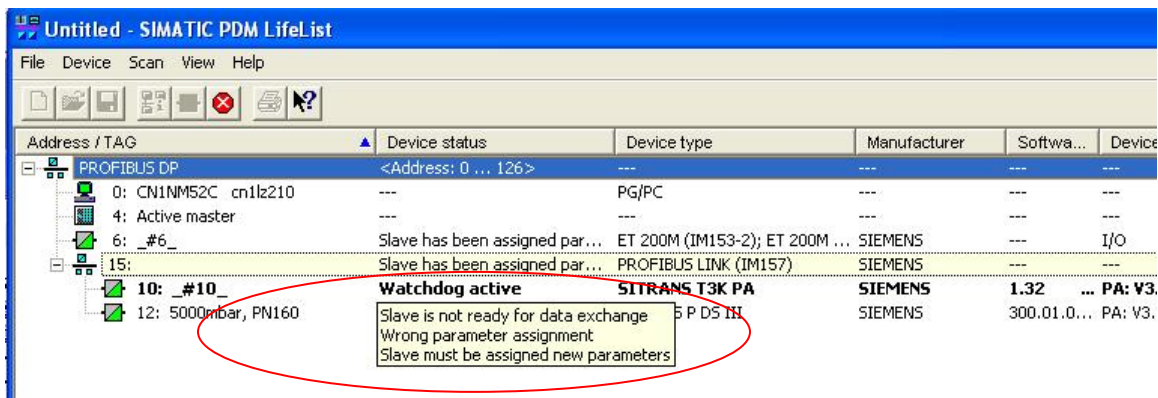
Untitled - SIMATIC PDM LifeList

File Device Scan View Help

| Address / TAG | Device status | Device type | Manufacturer | Softwa... | Device |
|---|---|---|---|---|---|
| PROFIBUS DP | <Address: 0 ... 126> | --- | --- | --- | --- |
| 0: CN1NM52C cn1lz210 | --- | PG/PC | --- | --- | --- |
| 4: Active master | --- | --- | --- | --- | --- |
| 6: _#6_ | Slave has been assigned par... | ET 200M (IM153-2); ET 200M ... | SIEMENS | --- | I/O |
| 15: | Slave has been assigned par... | PROFIBUS LINK (IM157) | SIEMENS | --- | --- |
| 10: _#10_ | Watchdog active | SITRANS T3K PA | SIEMENS | 1.32 | ... PA: V3. |
| 12: 5000mbar, PN160 | | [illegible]S P DS III | SIEMENS | 300.01.0... | PA: V3. |

Slave is not ready for data exchange
Wrong parameter assignment
Slave must be assigned new parameters